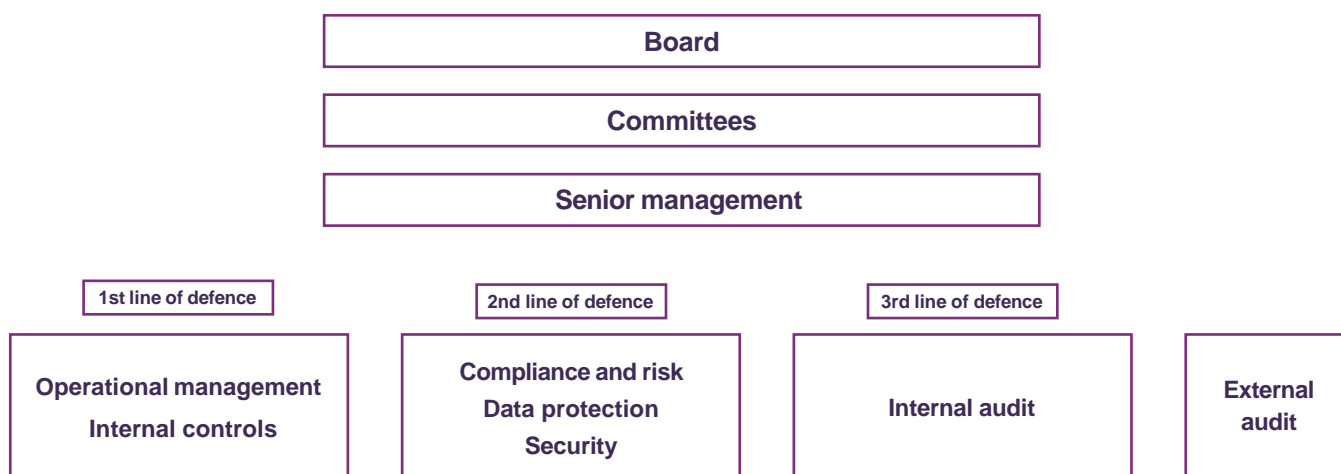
Board

Committees

Senior management

1st line of defence

Operational management
Internal controls

2nd line of defence

Compliance and risk
Data protection
Security

3rd line of defence

Internal audit

External audit